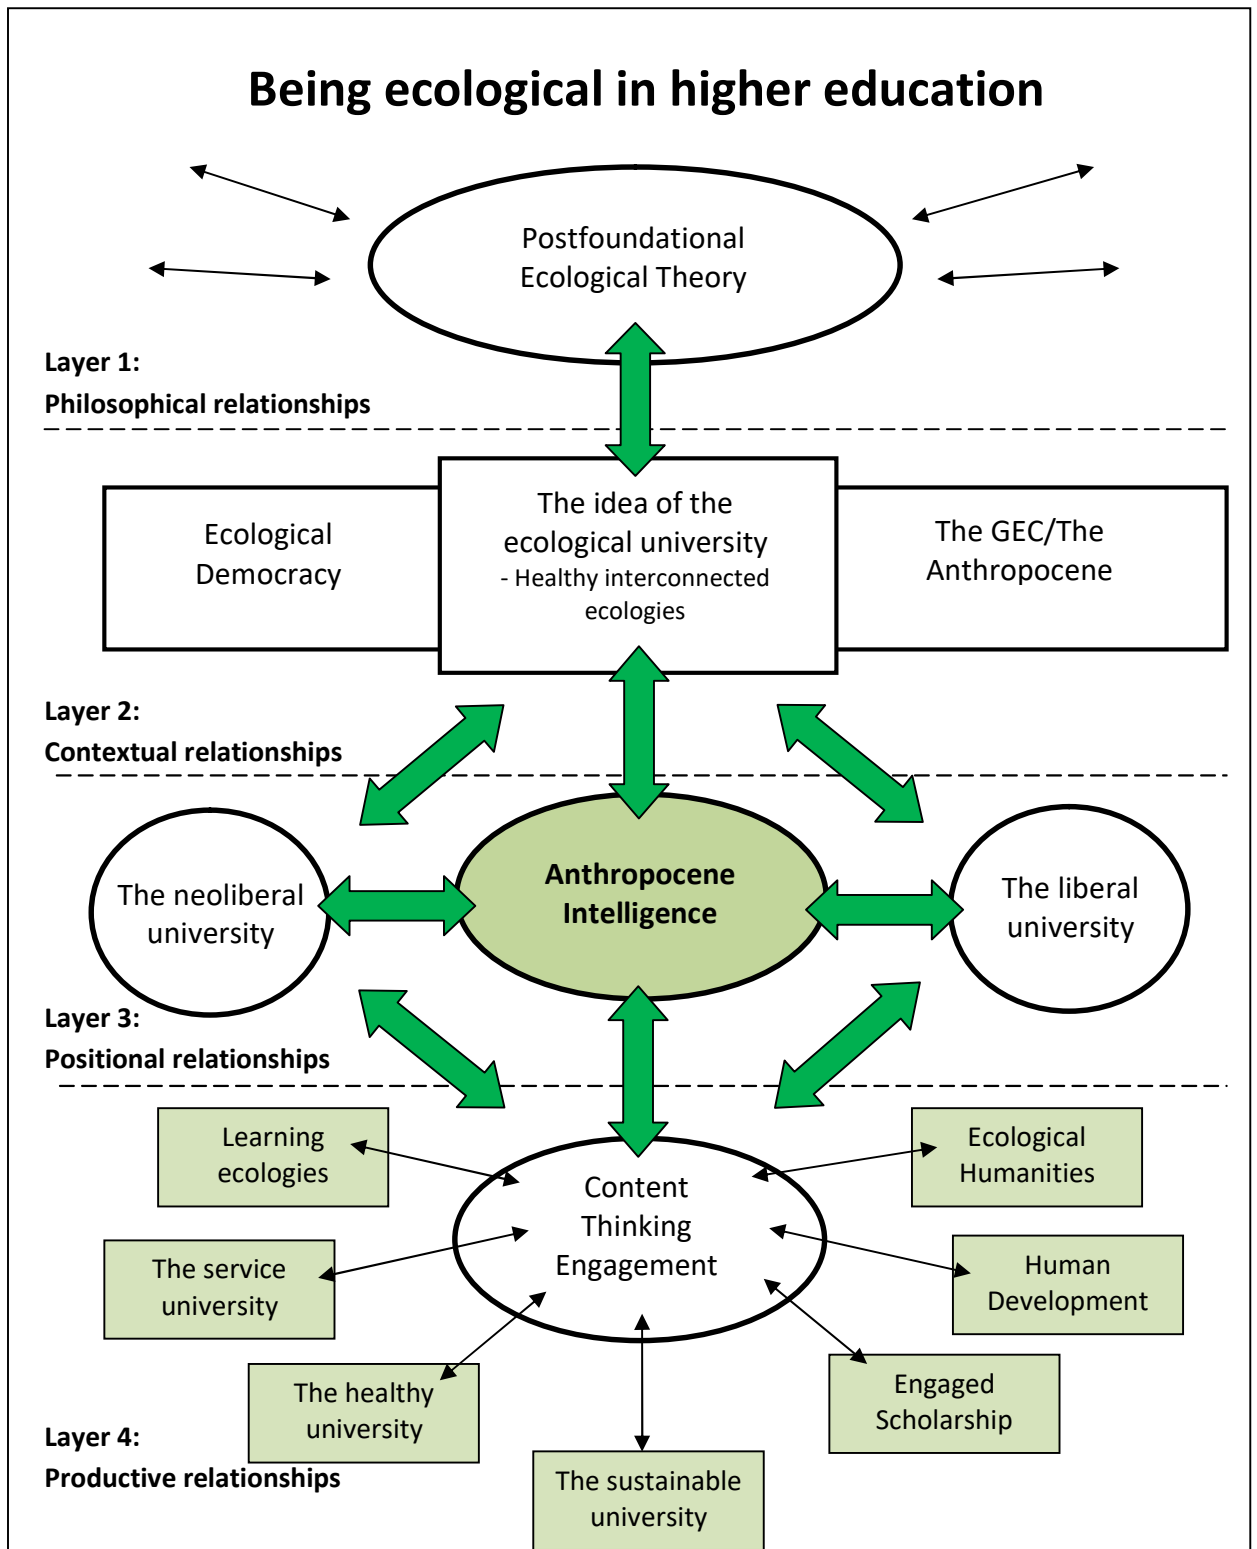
Being ecological in higher education

Postfoundational Ecological Theory

Layer 1:
Philosophical relationships

Ecological Democracy

The idea of the ecological university
- Healthy interconnected ecologies

The GEC/The Anthropocene

Layer 2:
Contextual relationships

The neoliberal university

Anthropocene Intelligence

The liberal university

Layer 3:
Positional relationships

Learning ecologies

Ecological Humanities

Content
Thinking
Engagement

The service university

Human Development

The healthy university

Engaged Scholarship

Layer 4:
Productive relationships

The sustainable university